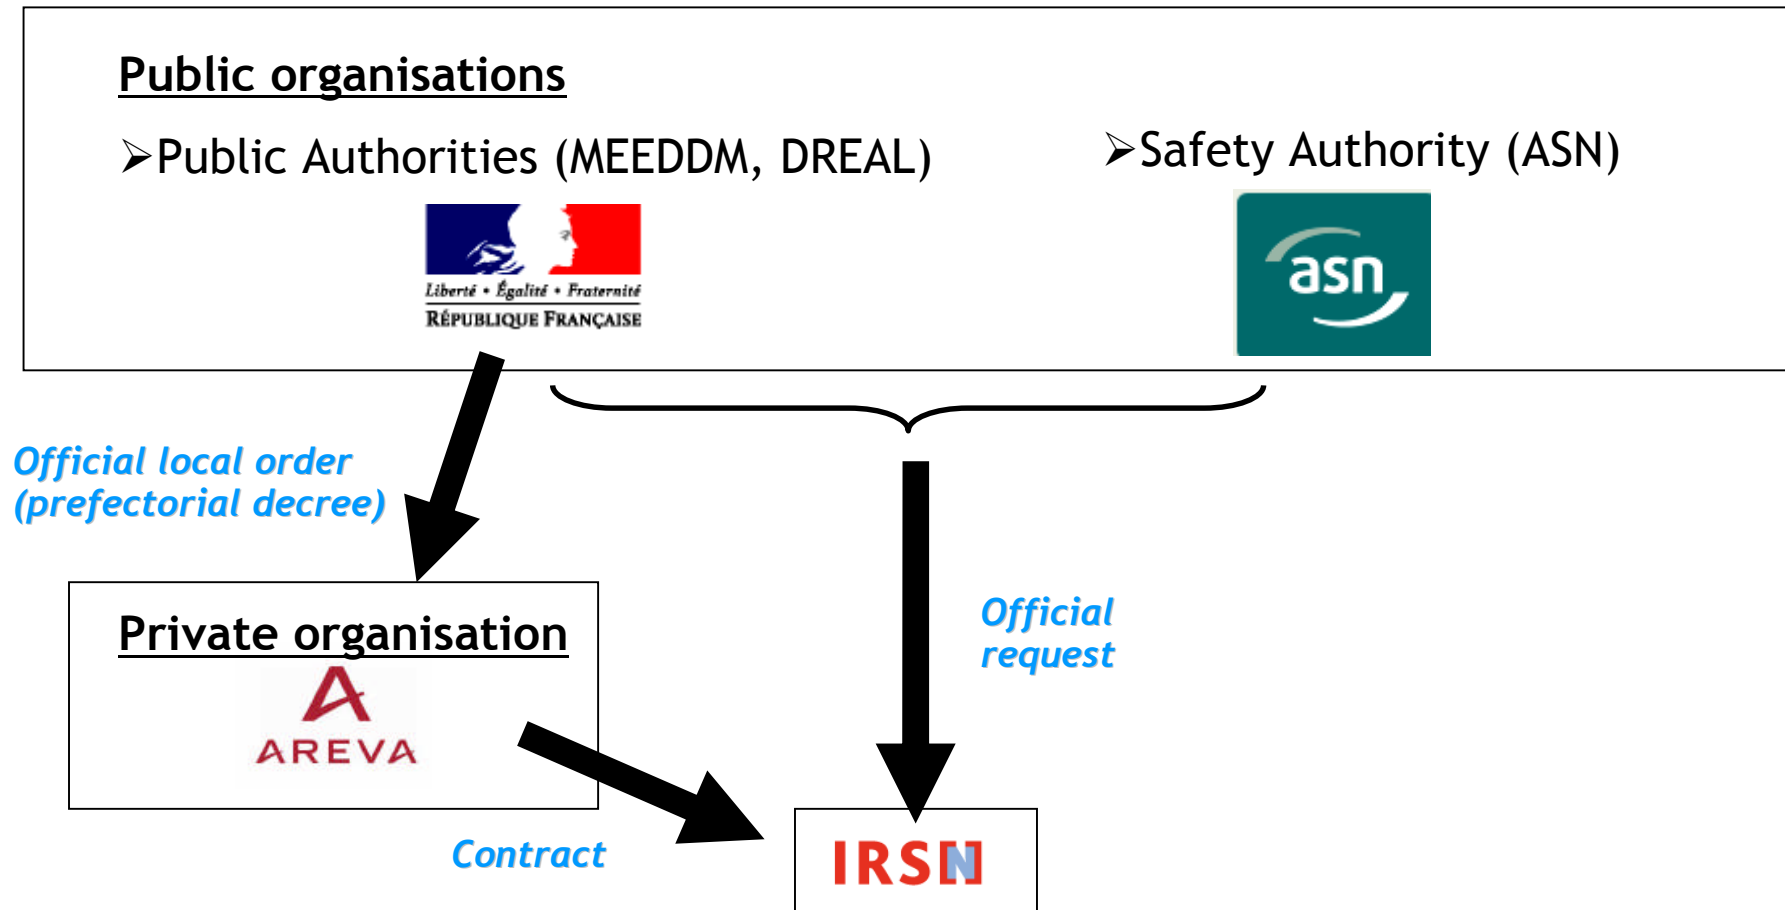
Public organisations

➢Public Authorities (MEEDDM, DREAL)

Liberté • Égalité • Fraternité
RÉPUBLIQUE FRANÇAISE

➢Safety Authority (ASN)

asn

Official local order (prefectorial decree)

Private organisation

AREVA

Official request

Contract

IRSN